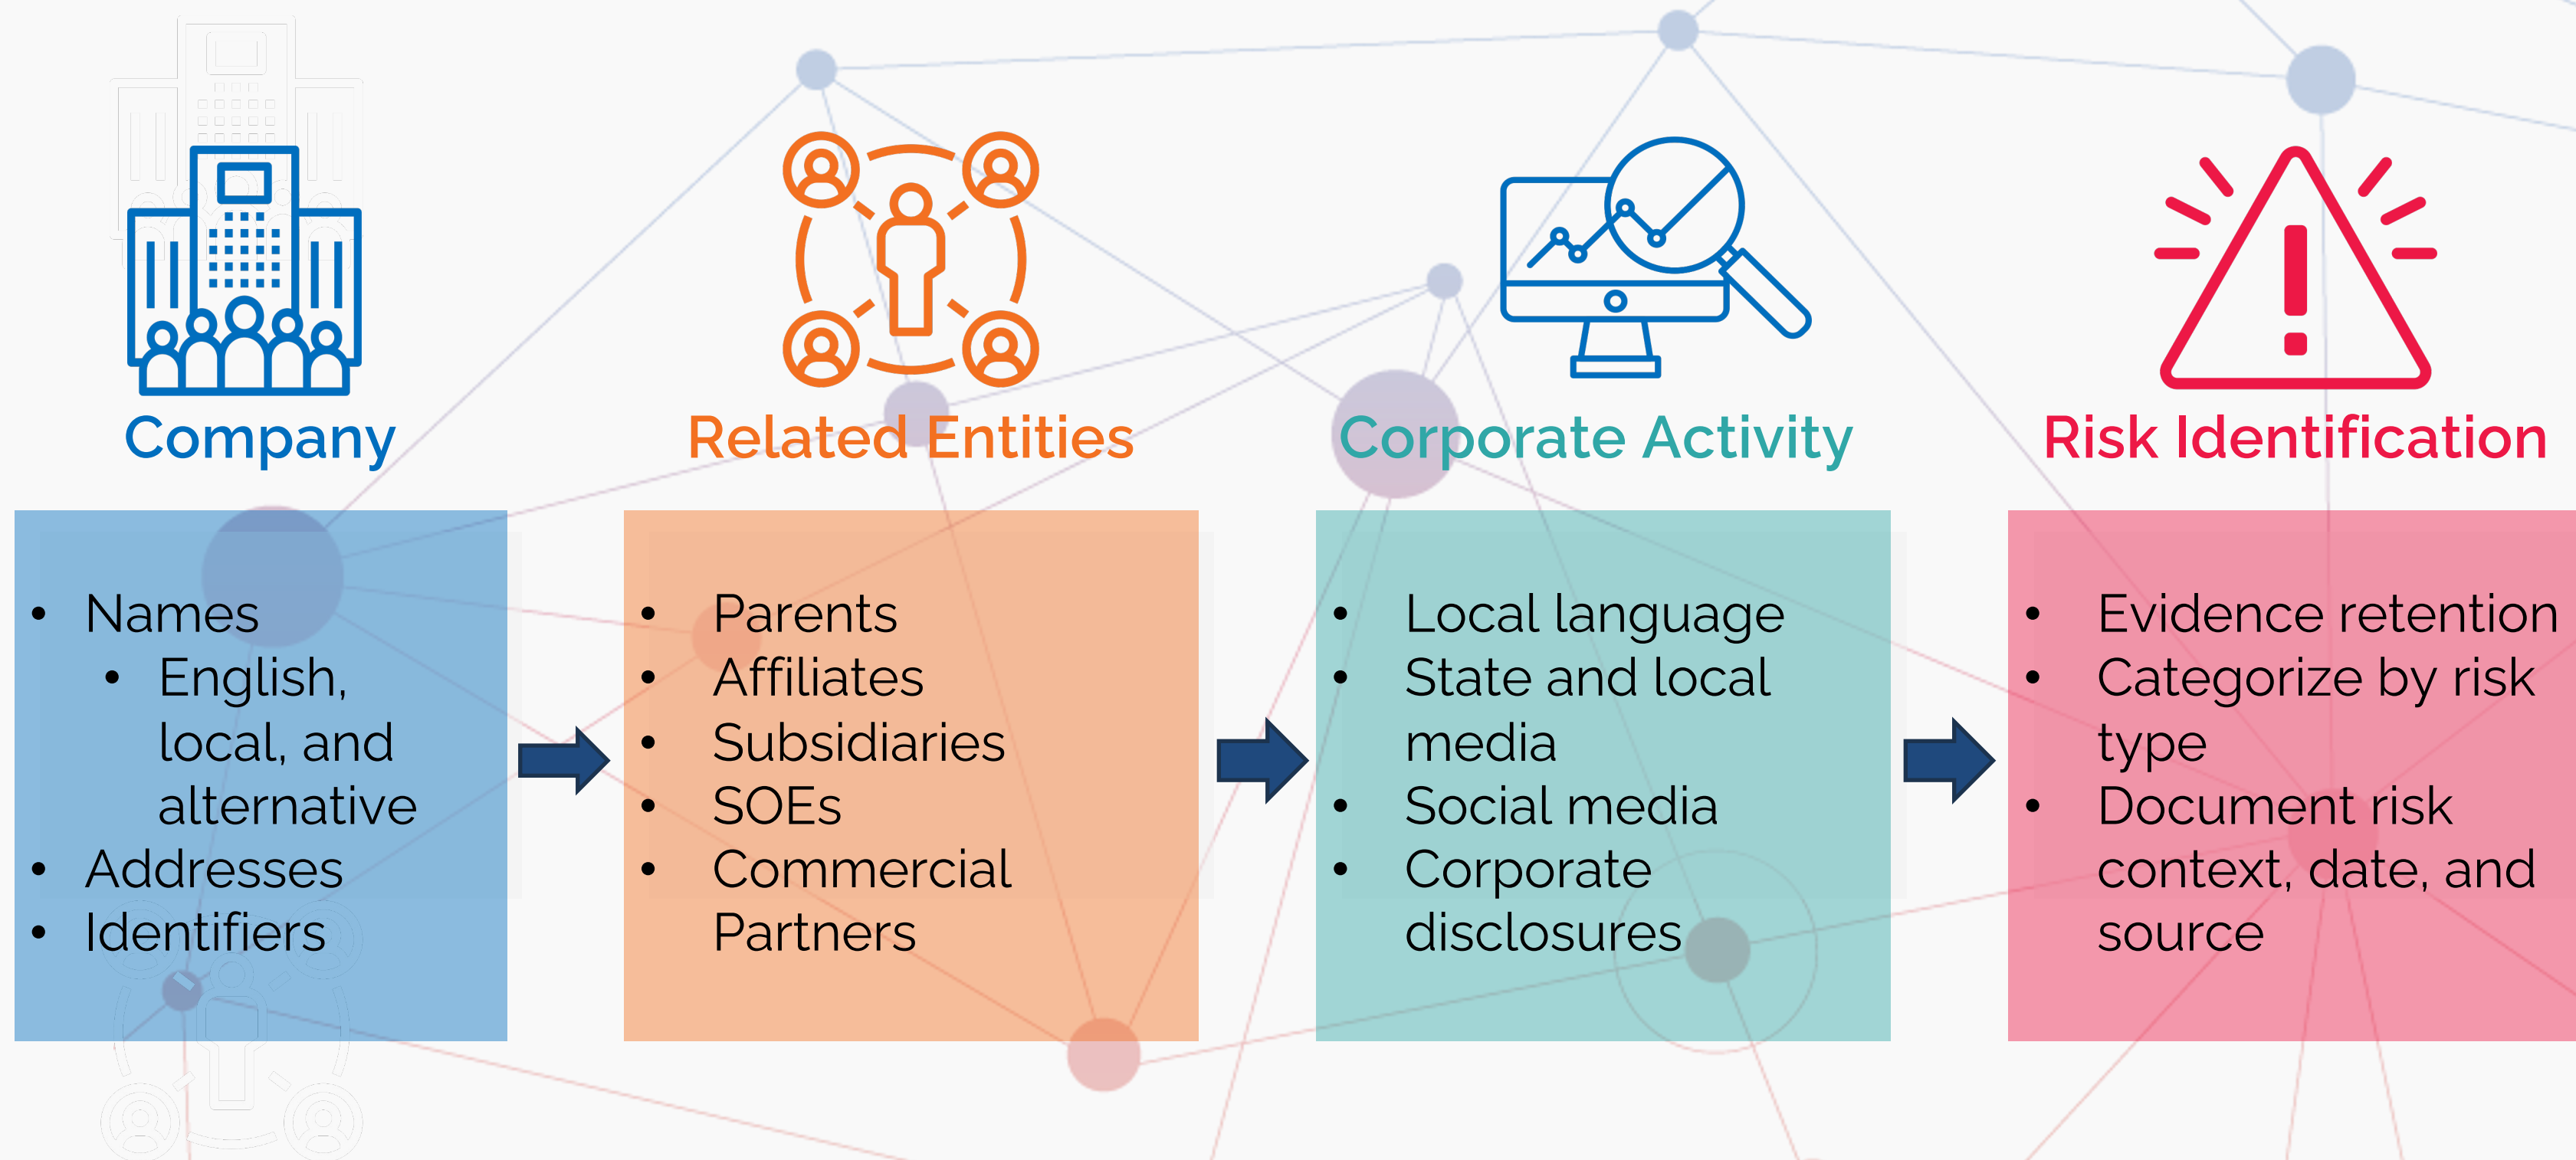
Company

- Names
  - English, local, and alternative
- Addresses
- Identifiers

Related Entities

- Parents
- Affiliates
- Subsidiaries
- SOEs
- Commercial Partners

Corporate Activity

- Local language
- State and local media
- Social media
- Corporate disclosures

Risk Identification

- Evidence retention
- Categorize by risk type
- Document risk context, date, and source